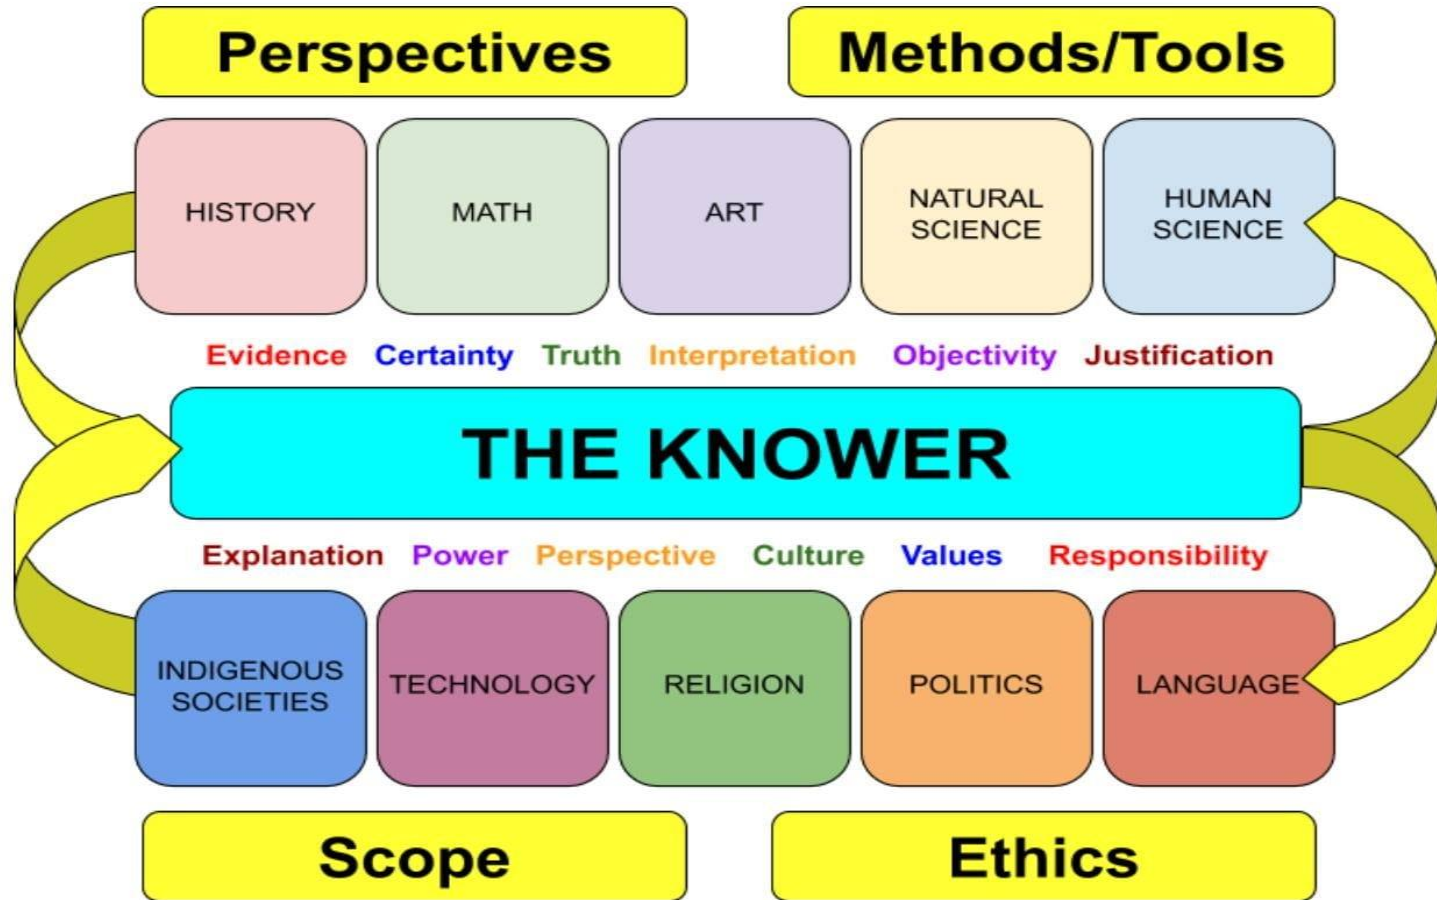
Perspectives

Methods/Tools

HISTORY

MATH

ART

NATURAL SCIENCE

HUMAN SCIENCE

Evidence Certainty Truth Interpretation Objectivity Justification

THE KNOWER

Explanation Power Perspective Culture Values Responsibility

INDIGENOUS SOCIETIES

TECHNOLOGY

RELIGION

POLITICS

LANGUAGE

Scope

Ethics